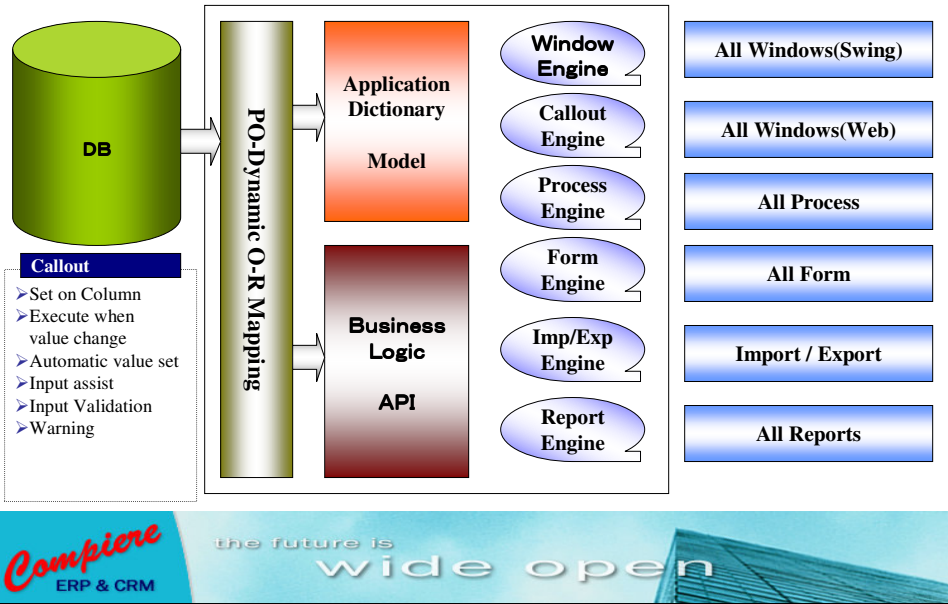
DB

Callout
➢Set on Column
➢Execute when value change
➢Automatic value set
➢Input assist
➢Input Validation
➢Warning

PO-Dynamic O-R Mapping

Application Dictionary

Model

Business Logic

API

Window Engine

Callout Engine

Process Engine

Form Engine

Imp/Exp Engine

Report Engine

All Windows(Swing)

All Windows(Web)

All Process

All Form

Import / Export

All Reports

Compiere
ERP & CRM

the future is
wide open